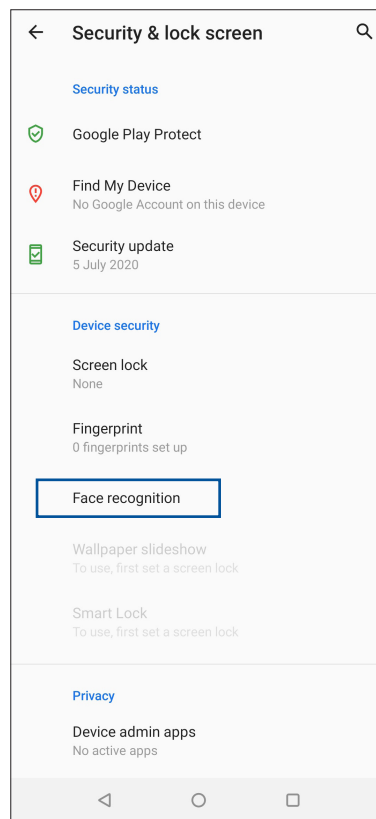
Security & lock screen

Security status

Google Play Protect

Find My Device
No Google Account on this device

Security update
5 July 2020

Device security

Screen lock
None

Fingerprint
0 fingerprints set up

Face recognition

Wallpaper slideshow
To use, first set a screen lock

Smart Lock
To use, first set a screen lock

Privacy

Device admin apps
No active apps